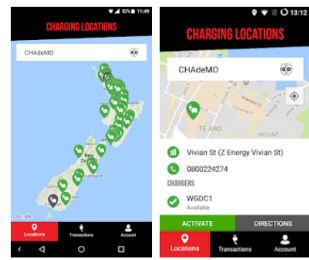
11:49

CHARGING LOCATIONS

CHAdeMO

Google

Locations

Transactions

Account

13:12

CHARGING LOCATIONS

CHAdeMO

TE ARO

Vivian St (Z Energy Vivian St)

0800224274

CHARGERS

WGDC1

Available

ACTIVATE

DIRECTIONS

Locations

Transactions

Account